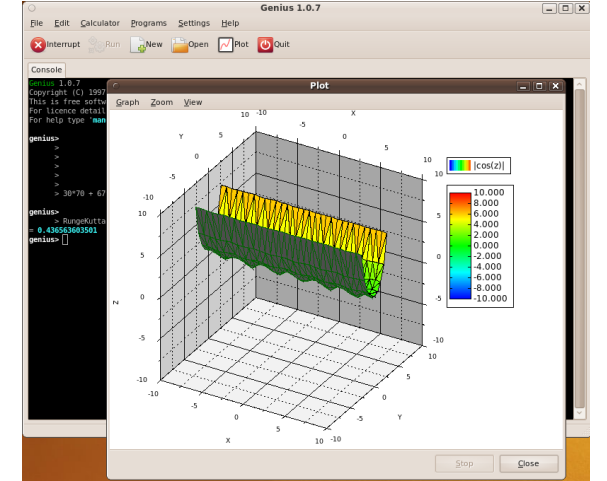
Genius 1.0.7

File Edit Calculator Programs Settings Help

Interrupt Run New Open Plot Quit

Console

Genius 1.0.7
Copyright (C) 1997
This is free softw
For licence detail
For help type 'man

genius>
>
>
>
>
> 30*70 + 67

genius>
> RungeKutta
= 0.436563603501
genius>

Plot

Graph Zoom View

|cos(z)|

10.000
8.000
6.000
4.000
2.000
0.000
-2.000
-4.000
-6.000
-8.000
-10.000

10 -10
-5
X
0
Y
5
-5
-10
10
10
0
5
5
Z
0
10
-5
5
-10
0
-10
-5
-5
0
-10
5
Y
X
10 -10

Stop Close